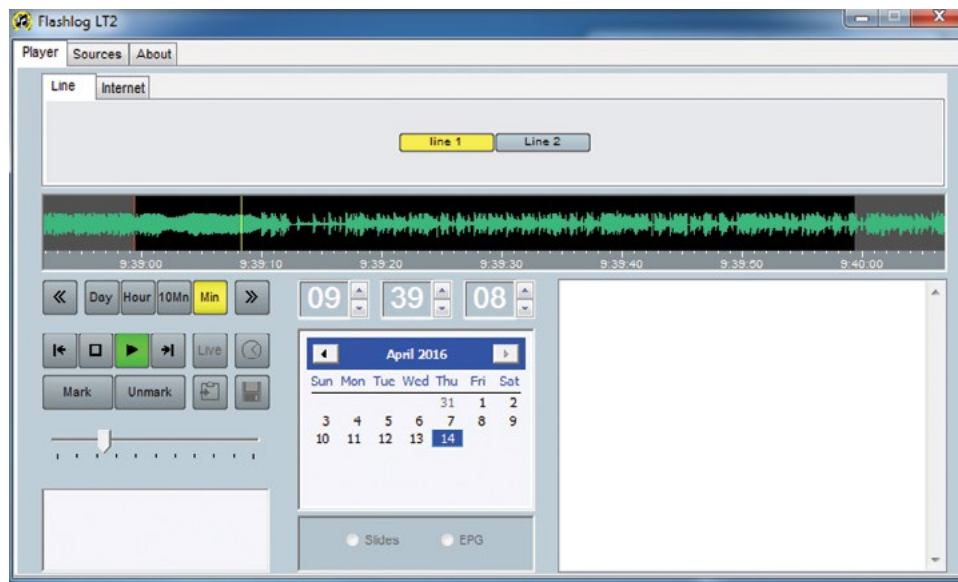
Flashlog LT2

Player | Sources | About

Line | Internet

line 1 | Line 2

9:39:00 9:39:10 9:39:20 9:39:30 9:39:40 9:39:50 9:40:00

« Day Hour 10Mn Min »

09 39 08

Live

Mark Unmark

April 2016

| Sun | Mon | Tue | Wed | Thu | Fri | Sat |
|---|---|---|---|---|---|---|
| | | | | 31 | 1 | 2 |
| 3 | 4 | 5 | 6 | 7 | 8 | 9 |
| 10 | 11 | 12 | 13 | 14 | | |

Slides EPG